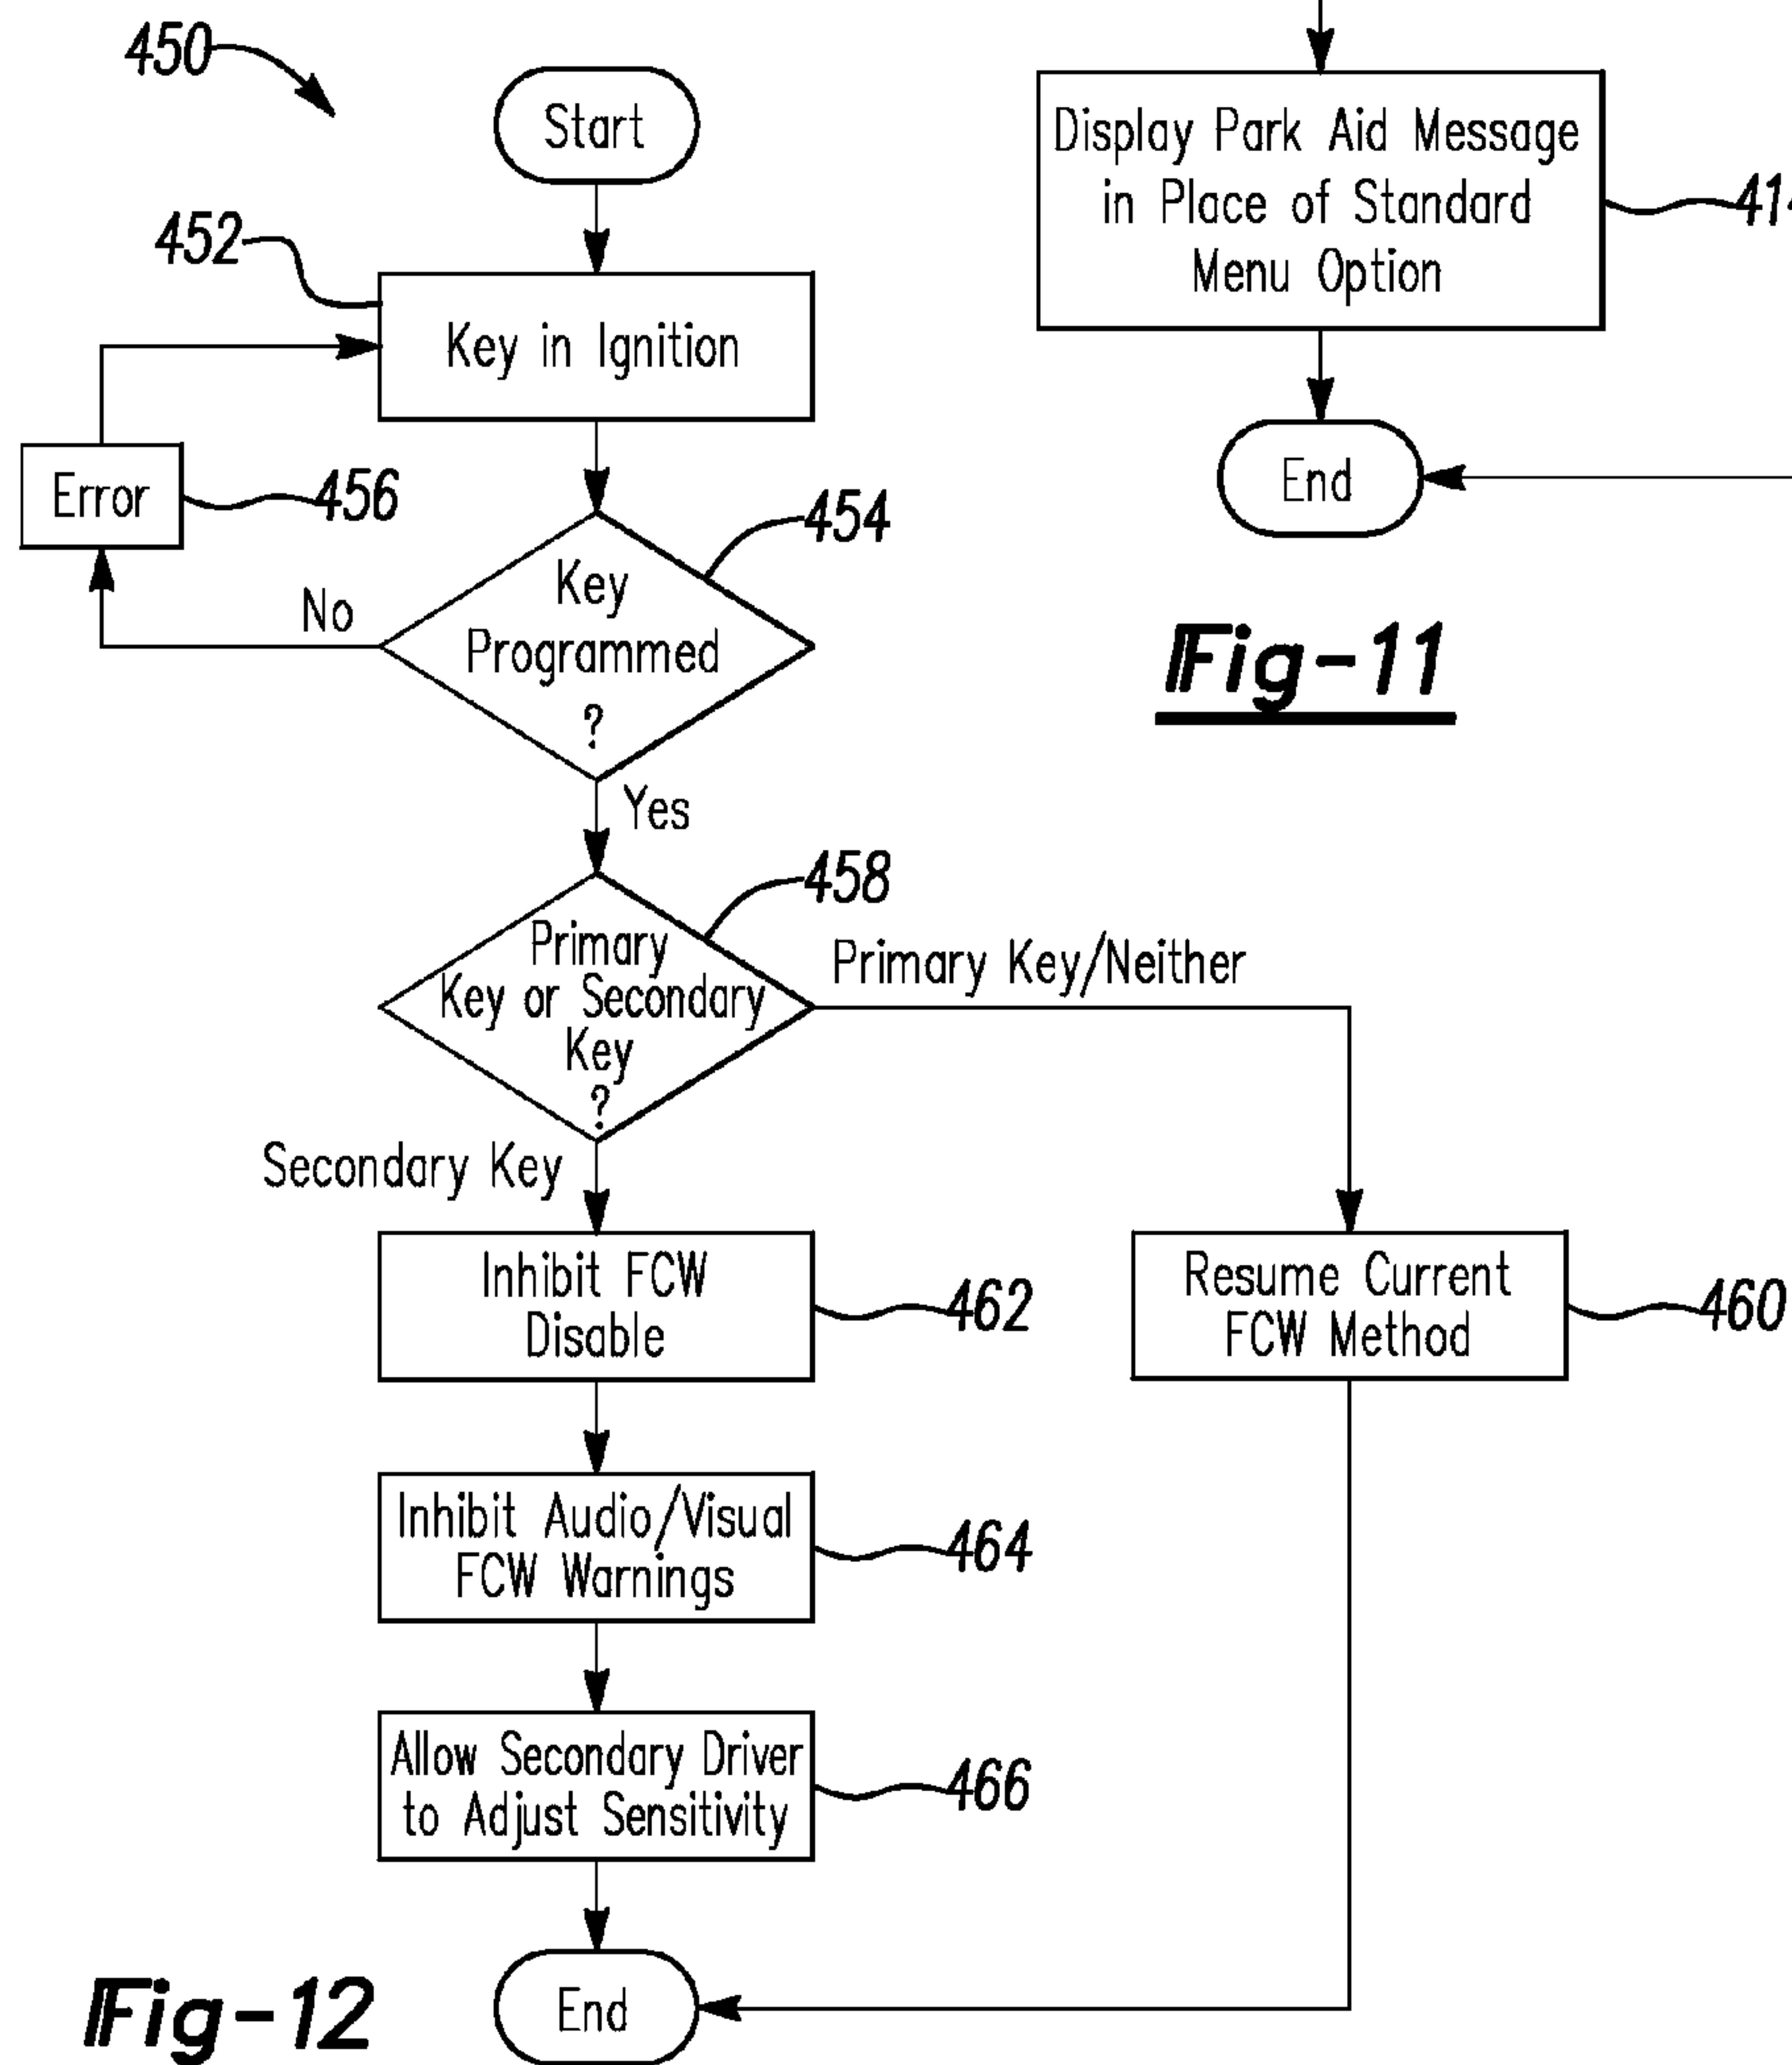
Display Park Aid Message in Place of Standard Menu Option

41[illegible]

End

Fig-11

450

Start

452

Key in Ignition

Error

456

454

Key Programmed ?

No

Yes

458

Primary Key or Secondary Key ?

Primary Key/Neither

Secondary Key

Inhibit FCW Disable

462

Resume Current FCW Method

460

Inhibit Audio/Visual FCW Warnings

464

Allow Secondary Driver to Adjust Sensitivity

466

Fig-12

End